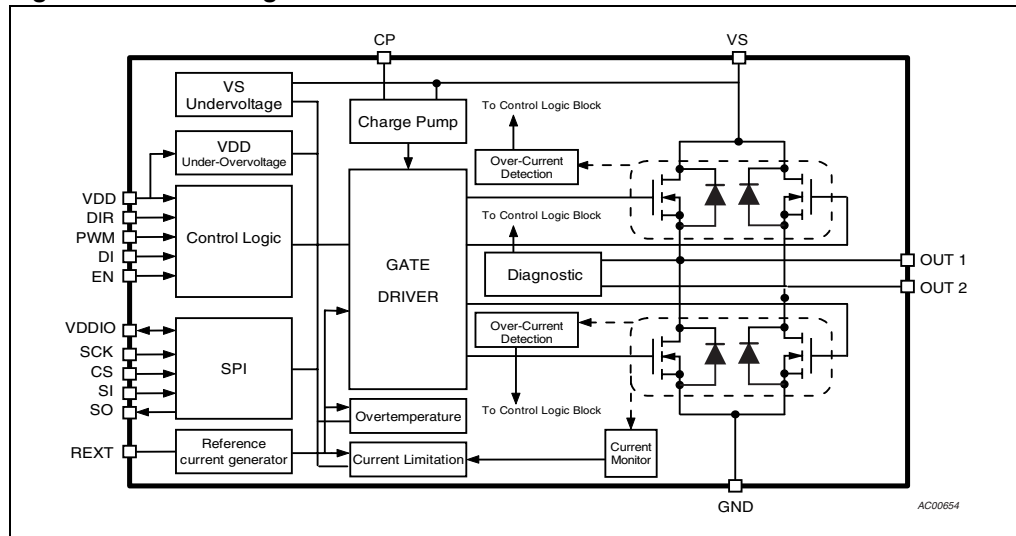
CP
VS
VS Undervoltage
Charge Pump
To Control Logic Block
VDD Under-Overvoltage
Over-Current Detection
VDD
DIR
PWM
DI
EN
Control Logic
To Control Logic Block
GATE DRIVER
Diagnostic
OUT 1
OUT 2
VDDIO
SCK
CS
SI
SO
SPI
Over-Current Detection
To Control Logic Block
Overtemperature
REXT
Reference current generator
Current Limitation
Current Monitor
GND
AC00654